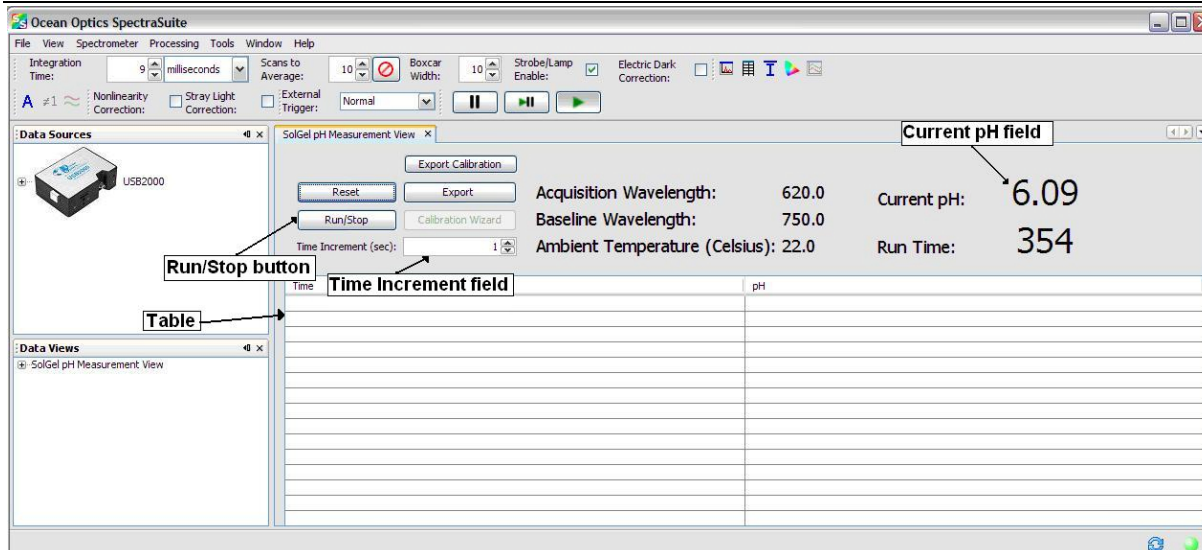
Ocean Optics SpectraSuite

File View Spectrometer Processing Tools Window Help

Integration Time: 9 milliseconds
Scans to Average: 10
Boxcar Width: 10
Strobe/Lamp Enable:
Electric Dark Correction:

Nonlinearity Correction:
Stray Light Correction:
External Trigger: Normal

Data Sources

USB2000

SolGel pH Measurement View ×

Export Calibration
Reset
Export
Run/Stop
Calibration Wizard
Time Increment (sec): 1

Acquisition Wavelength: 620.0
Baseline Wavelength: 750.0
Ambient Temperature (Celsius): 22.0

Current pH field
Current pH: 6.09
Run Time: 354

Run/Stop button
Time Increment field
Table

| Time | pH |
|---|---|
| | |

Data Views
SolGel pH Measurement View